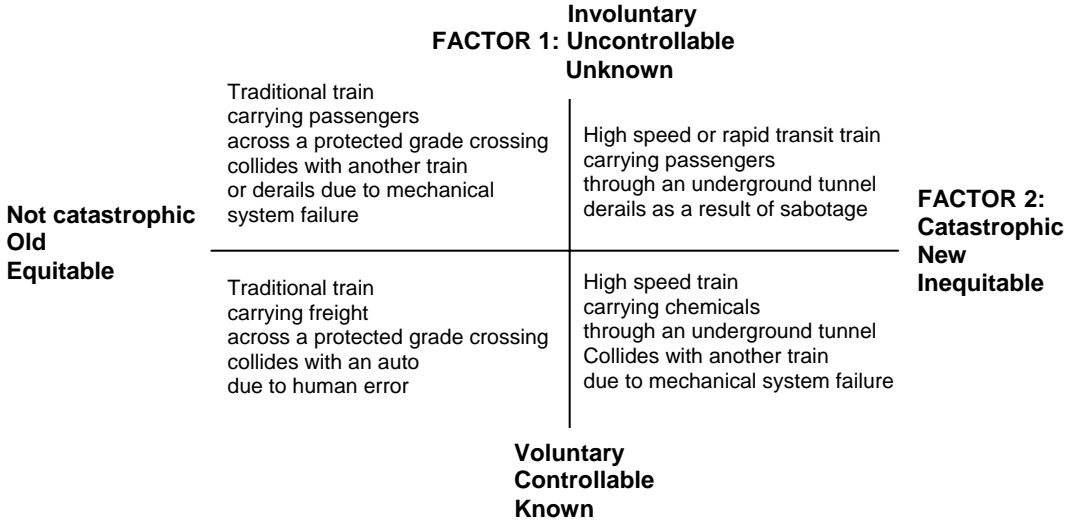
Involuntary
FACTOR 1: Uncontrollable
Unknown

Traditional train carrying passengers across a protected grade crossing collides with another train or derails due to mechanical system failure

High speed or rapid transit train carrying passengers through an underground tunnel derails as a result of sabotage

Not catastrophic
Old
Equitable

FACTOR 2:
Catastrophic
New
Inequitable

Traditional train carrying freight across a protected grade crossing collides with an auto due to human error

High speed train carrying chemicals through an underground tunnel Collides with another train due to mechanical system failure

Voluntary
Controllable
Known